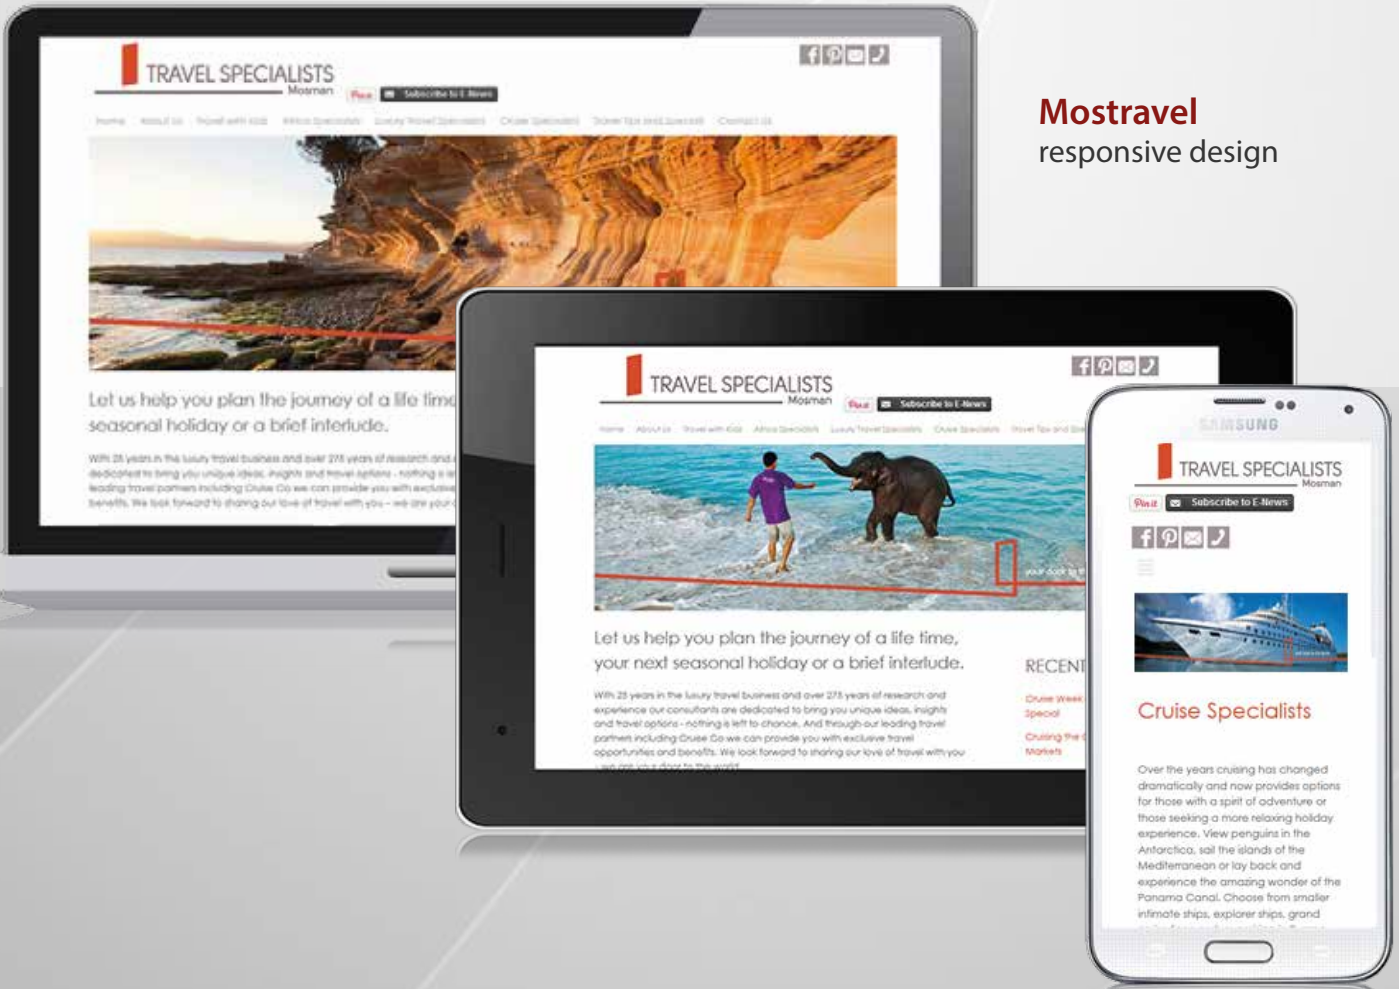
TRAVEL SPECIALISTS
Mosman
Pin it
Subscribe to E-News

Home About Us Travel with Kids Africa Specialists Luxury Travel Specialists Cruise Specialists Travel Tips and Specials Contact Us

Let us help you plan the journey of a life time, seasonal holiday or a brief interlude.

With 25 years in the luxury travel business and over 275 years of research and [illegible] dedicated to bring you unique ideas, insights and travel options - nothing is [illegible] leading travel partners including Cruise Co we can provide you with exclusive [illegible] benefits. We look forward to sharing our love of travel with you - we are your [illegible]

Mostravel
responsive design

TRAVEL SPECIALISTS
Mosman
Pin it
Subscribe to E-News

Home About Us Travel with Kids Africa Specialists Luxury Travel Specialists Cruise Specialists Travel Tips and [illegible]

Let us help you plan the journey of a life time, your next seasonal holiday or a brief interlude.

With 25 years in the luxury travel business and over 275 years of research and experience our consultants are dedicated to bring you unique ideas, insights and travel options - nothing is left to chance. And through our leading travel partners including Cruise Co we can provide you with exclusive travel opportunities and benefits. We look forward to sharing our love of travel with you - we are your door to the world.

RECENT
Cruise Week Special
Cruising the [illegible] Markets

SAMSUNG
TRAVEL SPECIALISTS
Mosman
Pin it
Subscribe to E-News

Cruise Specialists

Over the years cruising has changed dramatically and now provides options for those with a spirit of adventure or those seeking a more relaxing holiday experience. View penguins in the Antarctica, sail the islands of the Mediterranean or lay back and experience the amazing wonder of the Panama Canal. Choose from smaller intimate ships, explorer ships, grand